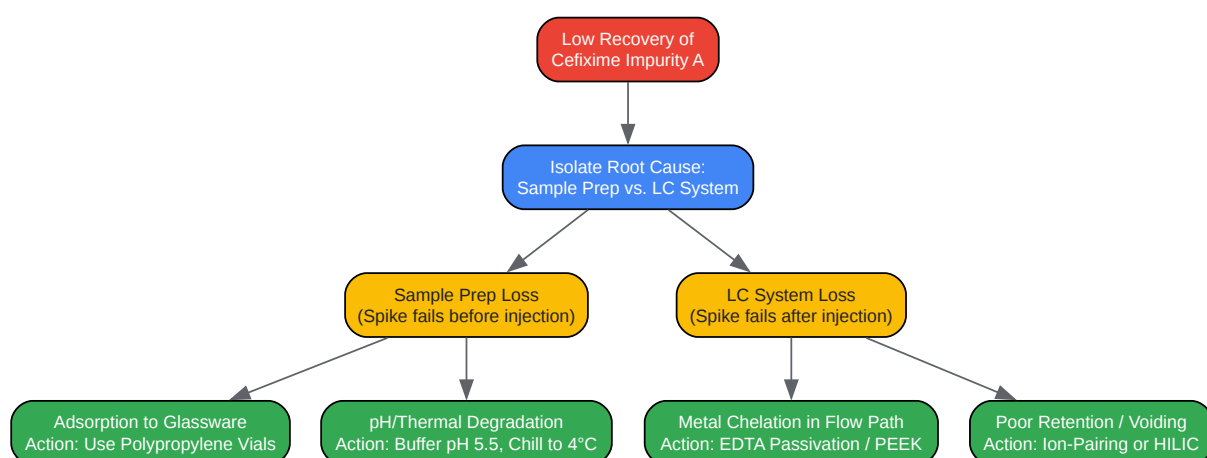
Low Recovery of Cefixime Impurity A

Isolate Root Cause: Sample Prep vs. LC System

Sample Prep Loss (Spike fails before injection)

LC System Loss (Spike fails after injection)

Adsorption to Glassware Action: Use Polypropylene Vials

pH/Thermal Degradation Action: Buffer pH 5.5, Chill to 4°C

Metal Chelation in Flow Path Action: EDTA Passivation / PEEK

Poor Retention / Voiding Action: Ion-Pairing or HILIC